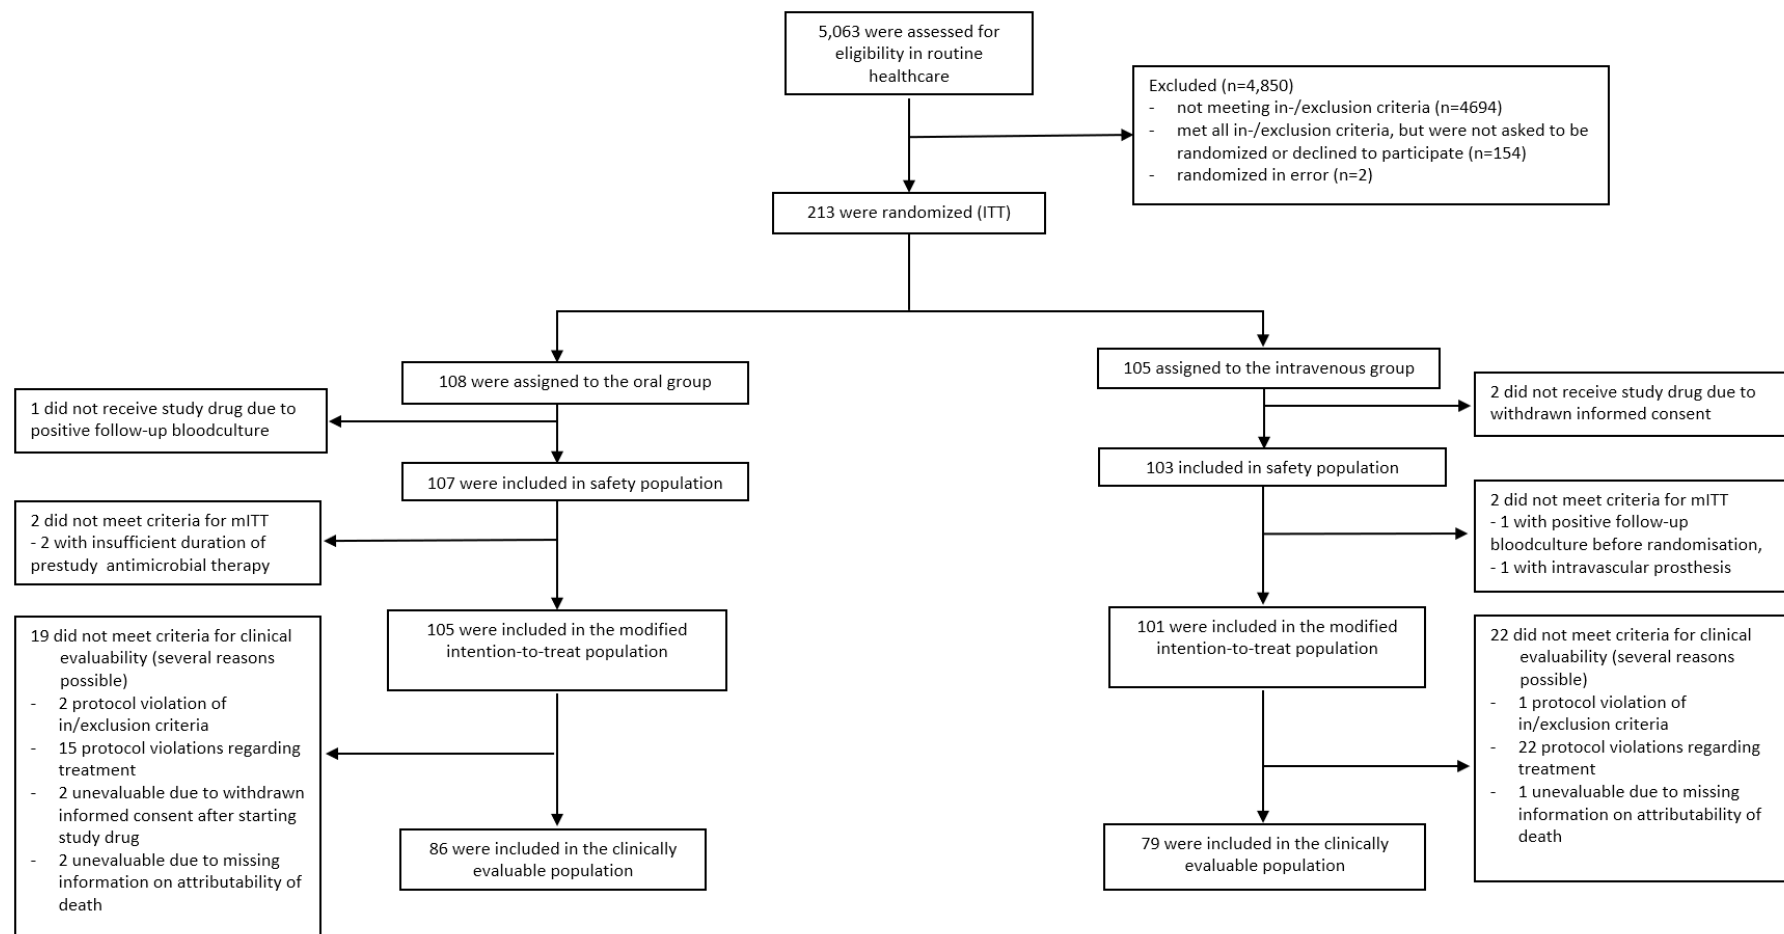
5,063 were assessed for eligibility in routine healthcare

Excluded (n=4,850)
- not meeting in-/exclusion criteria (n=4694)
- met all in-/exclusion criteria, but were not asked to be randomized or declined to participate (n=154)
- randomized in error (n=2)

213 were randomized (ITT)

108 were assigned to the oral group

1 did not receive study drug due to positive follow-up bloodculture

107 were included in safety population

2 did not meet criteria for mITT
- 2 with insufficient duration of prestudy antimicrobial therapy

105 were included in the modified intention-to-treat population

19 did not meet criteria for clinical evaluability (several reasons possible)
- 2 protocol violation of in/exclusion criteria
- 15 protocol violations regarding treatment
- 2 unevaluable due to withdrawn informed consent after starting study drug
- 2 unevaluable due to missing information on attributability of death

86 were included in the clinically evaluable population

105 assigned to the intravenous group

2 did not receive study drug due to withdrawn informed consent

103 included in safety population

2 did not meet criteria for mITT
- 1 with positive follow-up bloodculture before randomisation,
- 1 with intravascular prosthesis

101 were included in the modified intention-to-treat population

22 did not meet criteria for clinical evaluability (several reasons possible)
- 1 protocol violation of in/exclusion criteria
- 22 protocol violations regarding treatment
- 1 unevaluable due to missing information on attributability of death

79 were included in the clinically evaluable population